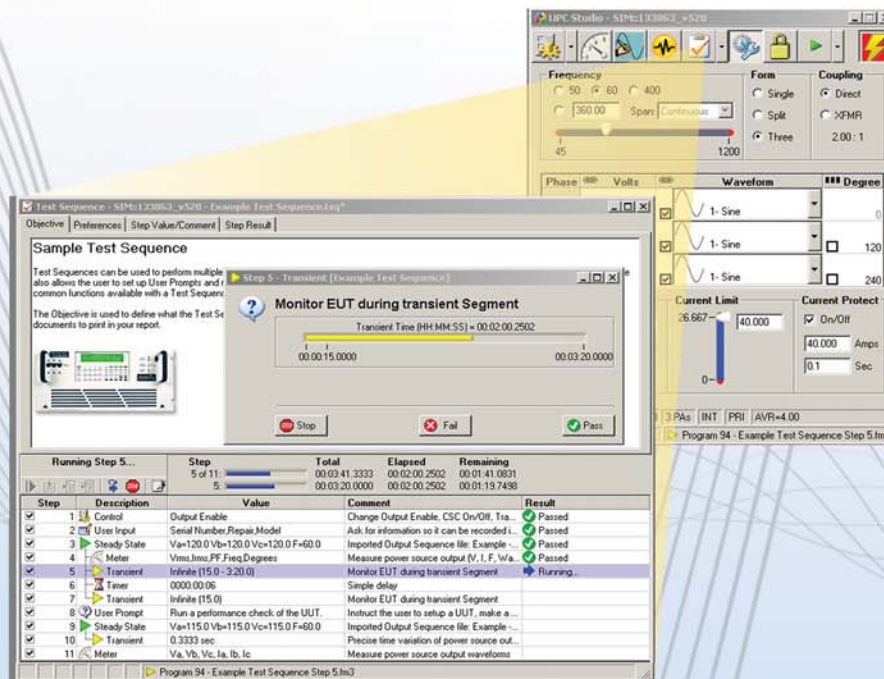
UPC Studio - SIM:133863_v520

Frequency
50 60 400
360.00 Span: Continuous
45 1200

Form
Single
Split
Three

Coupling
Direct
XFMR
2.00 : 1

Phase Volts Waveform Degree
1- Sine 0
1- Sine 120
1- Sine 240

Current Limit
26.667
40.000
0

Current Protect
On/Off
40.000 Amps
0.1 Sec

3 PAs | INT | PRI | AVR=4.00
Program 94 - Example Test Sequence Step 5.fm

Test Sequence - SIM:133863_v520 - Example Test Sequence.tsq*

Objective | Preferences | Step Value/Comment | Step Result

Sample Test Sequence

Test Sequences can be used to perform multiple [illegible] also allows the user to set up User Prompts and r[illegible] common functions available with a Test Sequenc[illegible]

The Objective is used to define what the Test Se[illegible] documents to print in your report.

Step 5 - Transient [Example Test Sequence]

Monitor EUT during transient Segment

Transient Time (HH:MM:SS) = 00:02:00.2502

00:00:15.0000 00:03:20.0000

Stop Fail Pass

Running Step 5...

| | Step | Total | Elapsed | Remaining |
|---|---|---|---|---|
| | 5 of 11: | 00:03:41.3333 | 00:02:00.2502 | 00:01:41.0831 |
| | 5: | 00:03:20.0000 | 00:02:00.2502 | 00:01:19.7498 |

| Step | Description | Value | Comment | Result |
|---|---|---|---|---|
| 1 | Control | Output Enable | Change Output Enable, CSC On/Off, Tra... | Passed |
| 2 | User Input | Serial Number,Repair,Model | Ask for information so it can be recorded i... | Passed |
| 3 | Steady State | Va=120.0 Vb=120.0 Vc=120.0 F=60.0 | Imported Output Sequence file: Example -... | Passed |
| 4 | Meter | Vrms,Irms,PF,Freq,Degrees | Measure power source output (V, I, F, Wa... | Passed |
| 5 | Transient | Infinite (15.0 - 3:20.0) | Monitor EUT during transient Segment | Running... |
| 6 | Timer | 0000:00:06 | Simple delay | |
| 7 | Transient | Infinite (15.0) | Monitor EUT during transient Segment | |
| 8 | User Prompt | Run a performance check of the UUT. | Instruct the user to setup a UUT, make a ... | |
| 9 | Steady State | Va=115.0 Vb=115.0 Vc=115.0 F=60.0 | Imported Output Sequence file: Example -... | |
| 10 | Transient | 0.3333 sec | Precise time variation of power source out... | |
| 11 | Meter | Va, Vb, Vc, Ia, Ib, Ic | Measure power source output waveforms | |

Program 94 - Example Test Sequence Step 5.fm3